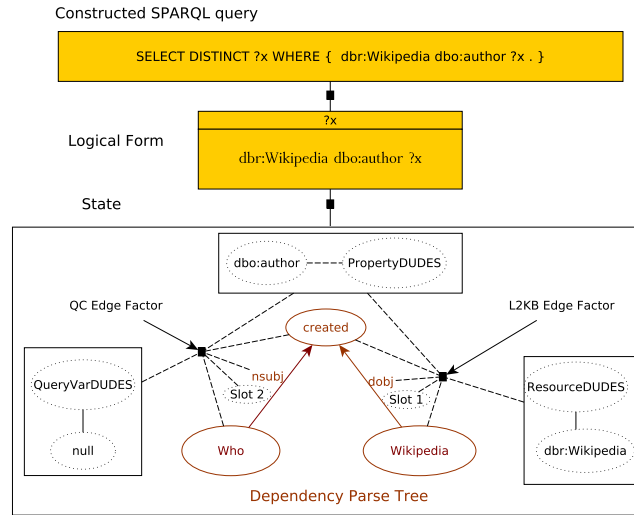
Constructed SPARQL query

SELECT DISTINCT ?x WHERE { dbr:Wikipedia dbo:author ?x . }

Logical Form

?x

dbr:Wikipedia dbo:author ?x

State

dbo:author

PropertyDUDES

QC Edge Factor

L2KB Edge Factor

created

QueryVarDUDES

nsubj

dobj

ResourceDUDES

Slot 2

Slot 1

null

Who

Wikipedia

dbr:Wikipedia

Dependency Parse Tree